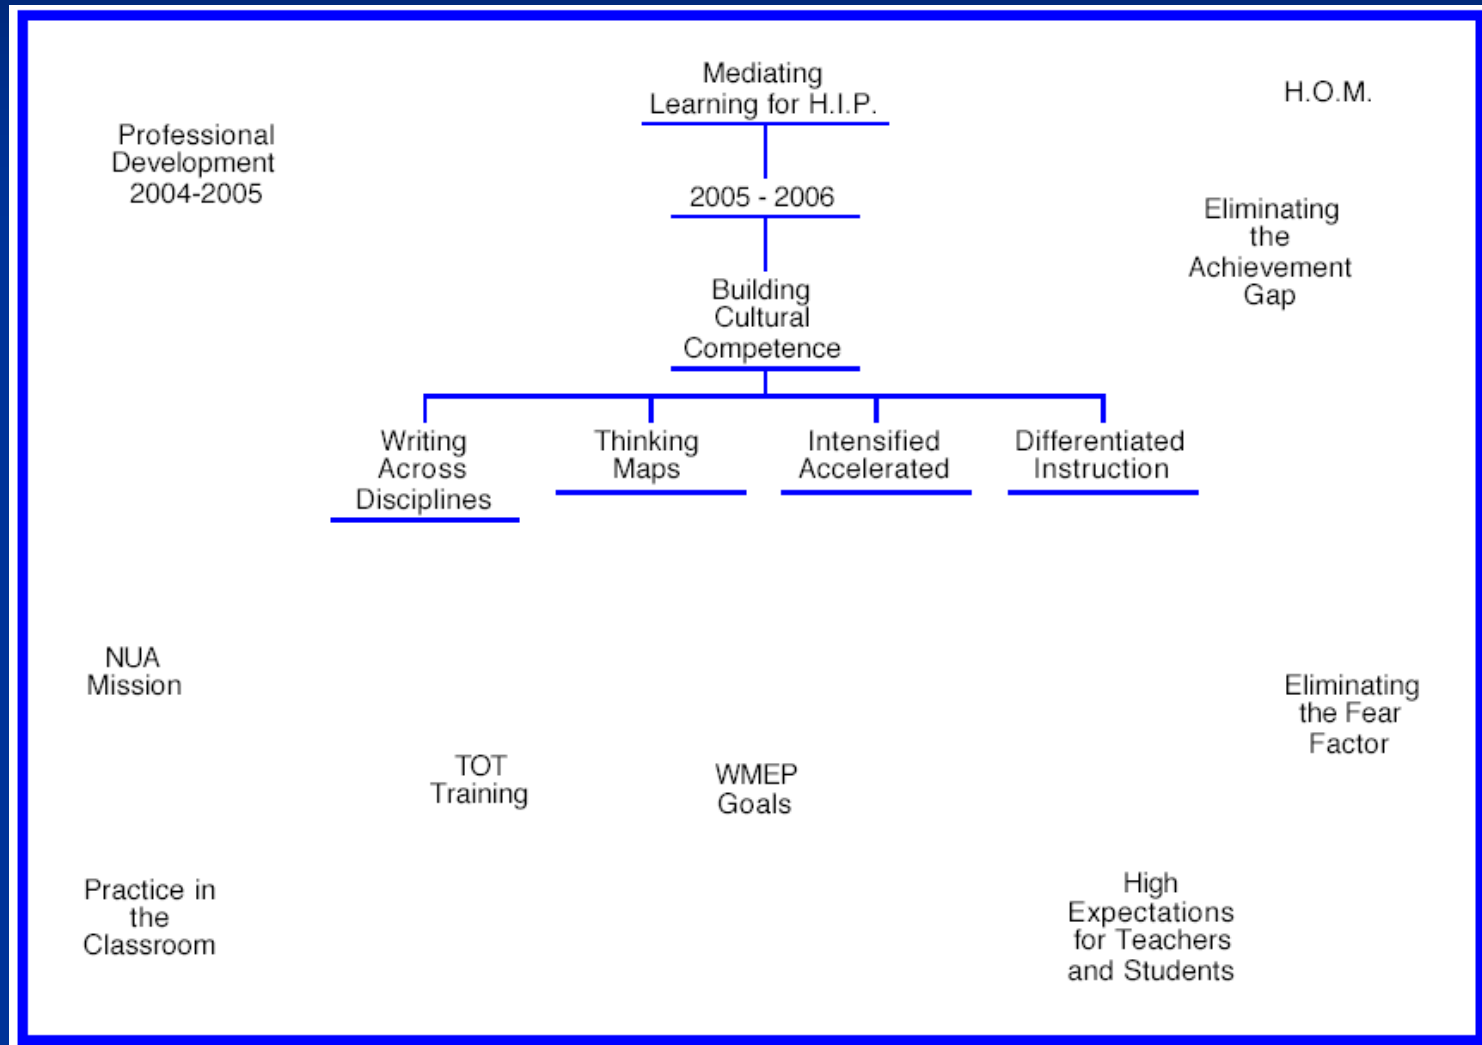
Mediating Learning for H.I.P.

H.O.M.

Professional Development 2004-2005

2005 - 2006

Eliminating the Achievement Gap

Building Cultural Competence

Writing Across Disciplines

Thinking Maps

Intensified Accelerated

Differentiated Instruction

NUA Mission

Eliminating the Fear Factor

TOT Training

WMEP Goals

Practice in the Classroom

High Expectations for Teachers and Students